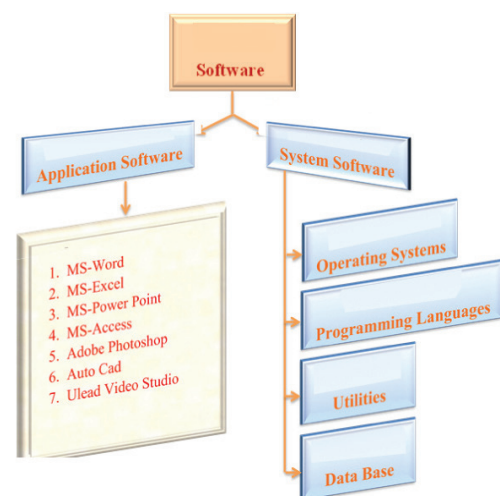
Software

Application Software

System Software

1. MS-Word
2. MS-Excel
3. MS-Power Point
4. MS-Access
5. Adobe Photoshop
6. Auto Cad
7. Ulead Video Studio

Operating Systems

Programming Languages

Utilities

Data Base